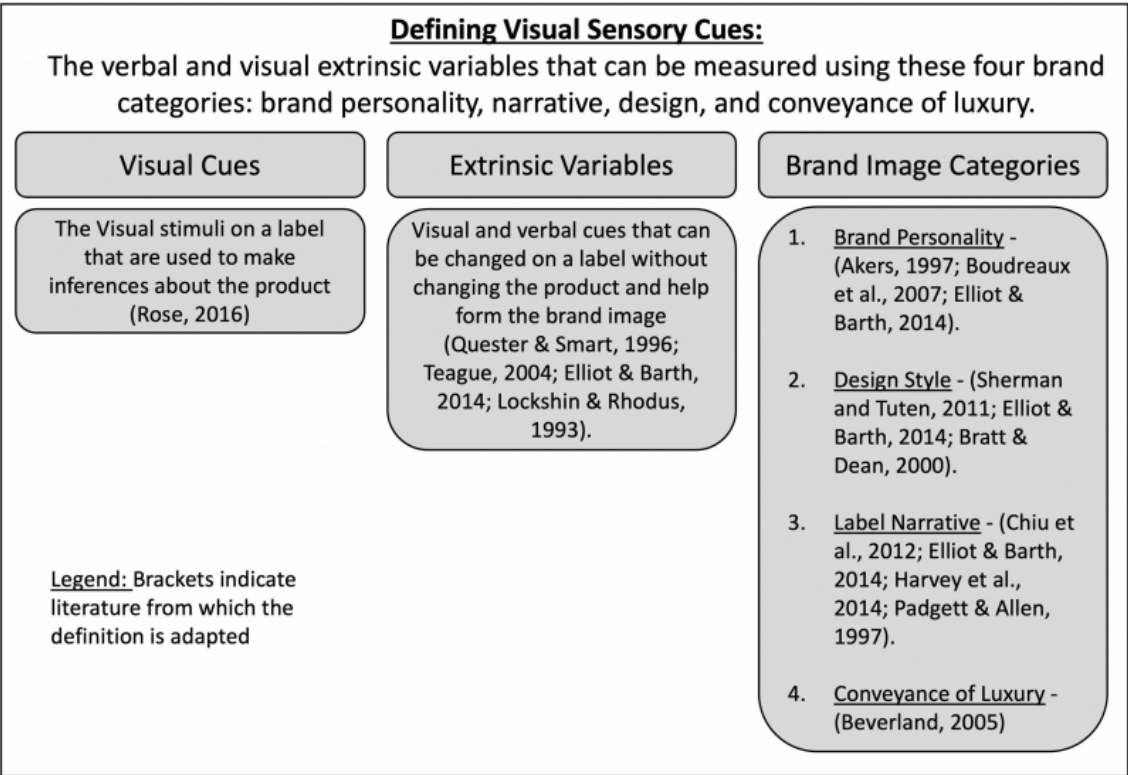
Defining Visual Sensory Cues:
The verbal and visual extrinsic variables that can be measured using these four brand categories: brand personality, narrative, design, and conveyance of luxury.

Visual Cues

The Visual stimuli on a label that are used to make inferences about the product (Rose, 2016)

Extrinsic Variables

Visual and verbal cues that can be changed on a label without changing the product and help form the brand image (Quester & Smart, 1996; Teague, 2004; Elliot & Barth, 2014; Lockshin & Rhodus, 1993).

Brand Image Categories

1. Brand Personality - (Akers, 1997; Boudreaux et al., 2007; Elliot & Barth, 2014).

2. Design Style - (Sherman and Tuten, 2011; Elliot & Barth, 2014; Bratt & Dean, 2000).

3. Label Narrative - (Chiu et al., 2012; Elliot & Barth, 2014; Harvey et al., 2014; Padgett & Allen, 1997).

4. Conveyance of Luxury - (Beverland, 2005)

Legend: Brackets indicate literature from which the definition is adapted